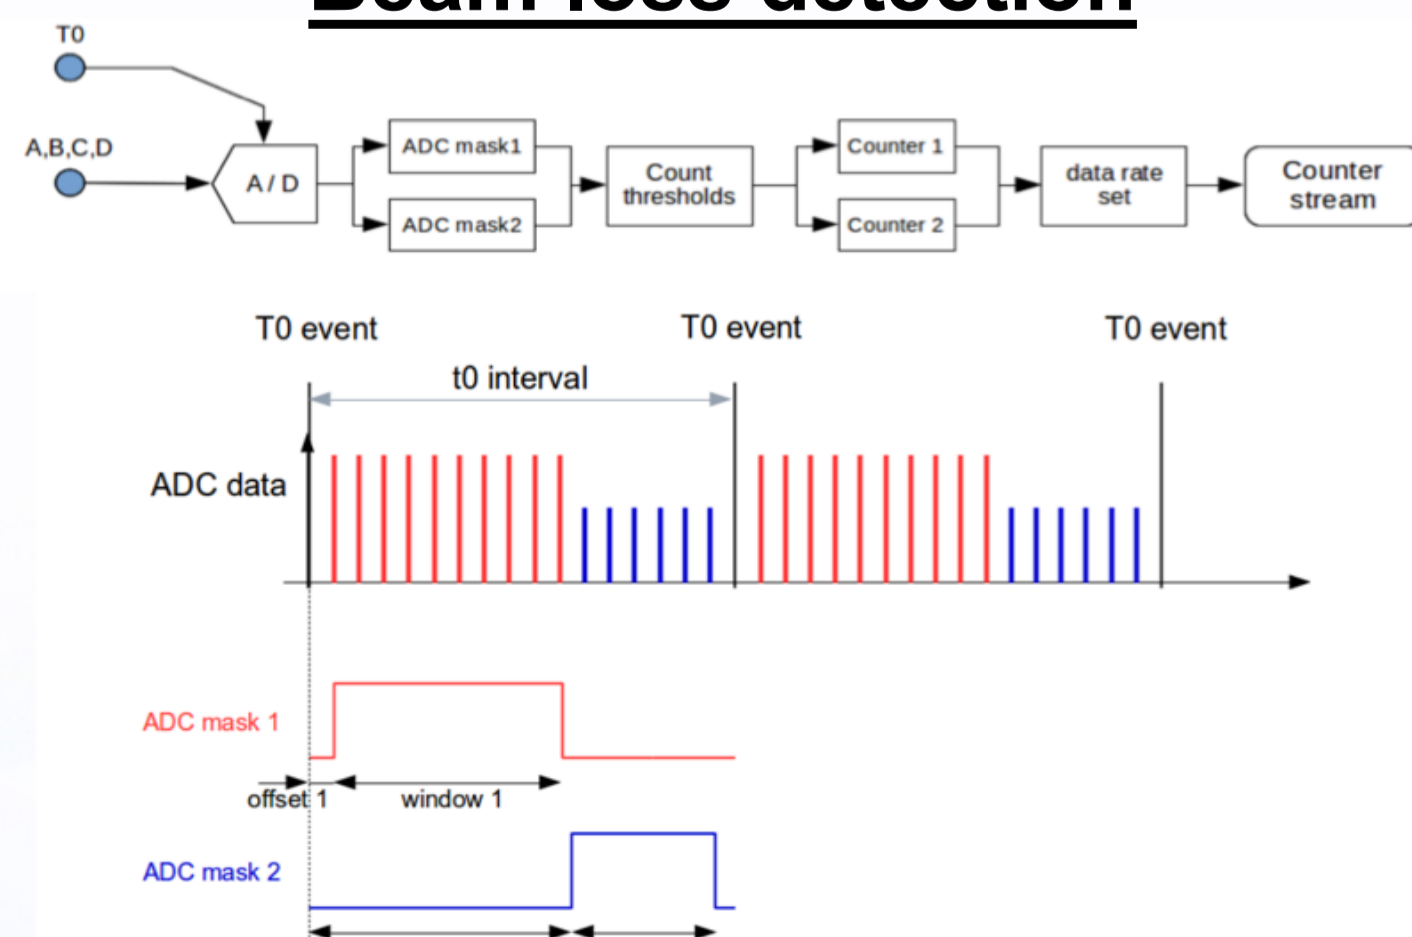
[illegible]

T0

A,B,C,D

A / D

ADC mask1

ADC mask2

Count thresholds

Counter 1

Counter 2

data rate set

Counter stream

T0 event

T0 event

T0 event

t0 interval

ADC data

ADC mask 1

offset 1

window 1

ADC mask 2